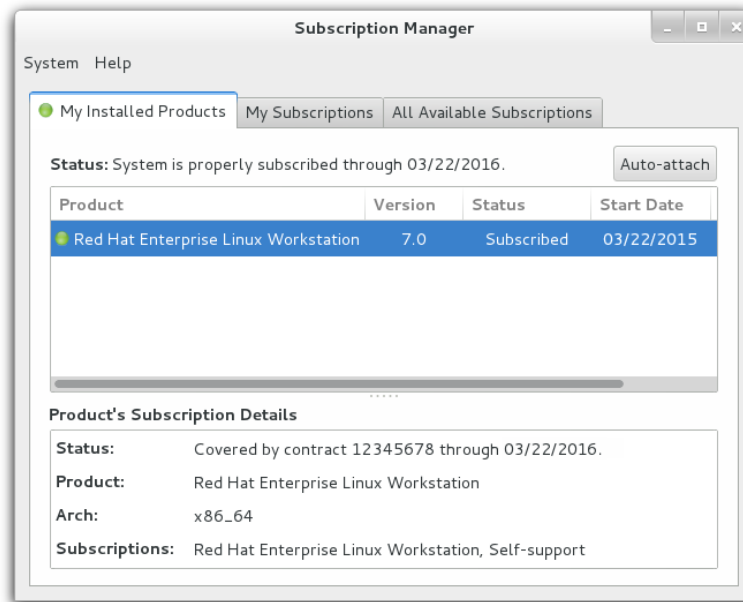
Subscription Manager

System Help

My Installed Products | My Subscriptions | All Available Subscriptions

Status: System is properly subscribed through 03/22/2016.

Auto-attach

| Product | Version | Status | Start Date |
|---|---|---|---|
| Red Hat Enterprise Linux Workstation | 7.0 | Subscribed | 03/22/2015 |

Product's Subscription Details

Status: Covered by contract 12345678 through 03/22/2016.

Product: Red Hat Enterprise Linux Workstation

Arch: x86_64

Subscriptions: Red Hat Enterprise Linux Workstation, Self-support